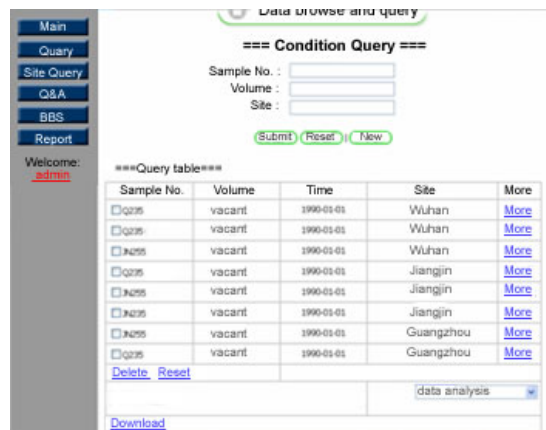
Main
Quary
Site Query
Q&A
BBS
Report
Welcome:
admin

Data browse and query

=== Condition Query ===

Sample No. :
Volume :
Site :

Submit Reset New

===Query table===

| Sample No. | Volume | Time | Site | More |
|---|---|---|---|---|
| Q235 | vacant | 1990-01-01 | Wuhan | More |
| Q235 | vacant | 1990-01-01 | Wuhan | More |
| JN255 | vacant | 1990-01-01 | Wuhan | More |
| Q235 | vacant | 1990-01-01 | Jiangjin | More |
| JN255 | vacant | 1990-01-01 | Jiangjin | More |
| JN235 | vacant | 1990-01-01 | Jiangjin | More |
| JN255 | vacant | 1990-01-01 | Guangzhou | More |
| Q235 | vacant | 1990-01-01 | Guangzhou | More |

Delete Reset

data analysis

Download